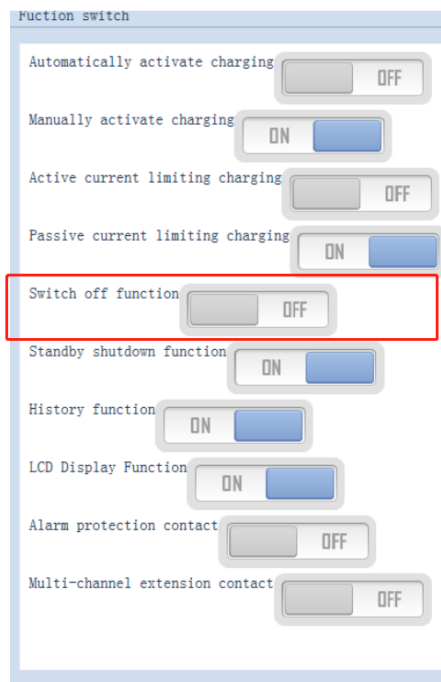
Fuction switch

Automatically activate charging OFF

Manually activate charging ON

Active current limiting charging OFF

Passive current limiting charging ON

Switch off function OFF

Standby shutdown function ON

History function ON

LCD Display Function ON

Alarm protection contact OFF

Multi-channel extension contact OFF